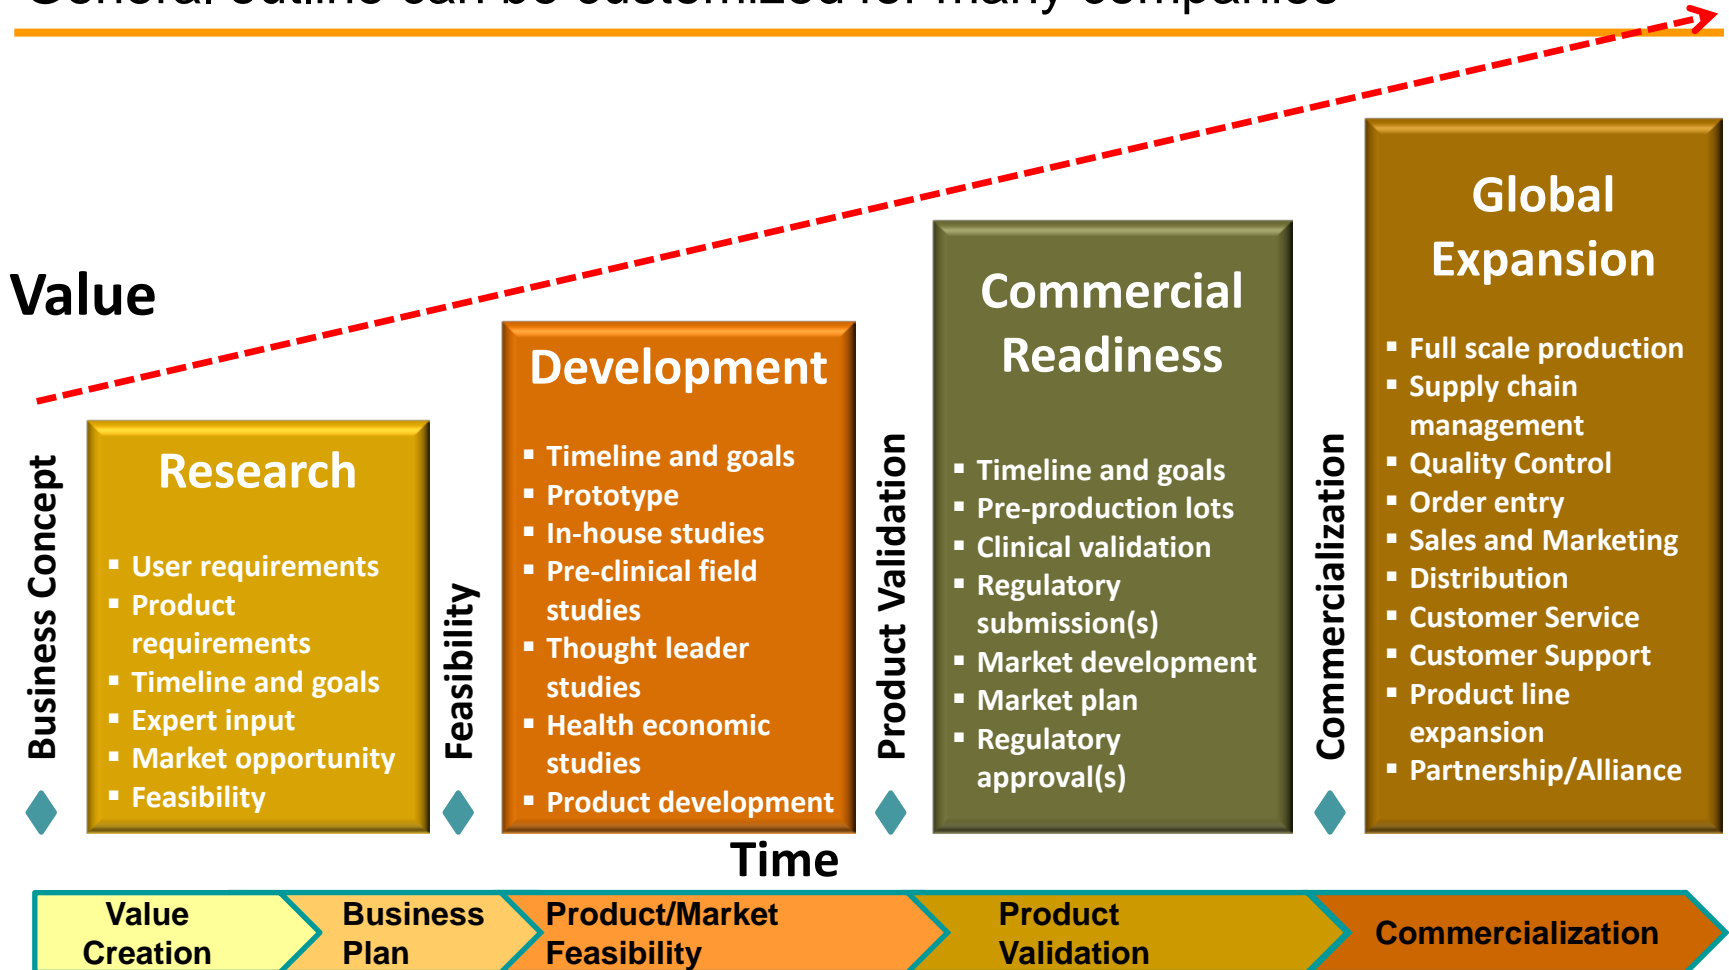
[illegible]

Value

Business Concept

Research

- User requirements
- Product requirements
- Timeline and goals
- Expert input
- Market opportunity
- Feasibility

Feasibility

Development

- Timeline and goals
- Prototype
- In-house studies
- Pre-clinical field studies
- Thought leader studies
- Health economic studies
- Product development

Product Validation

Commercial Readiness

- Timeline and goals
- Pre-production lots
- Clinical validation
- Regulatory submission(s)
- Market development
- Market plan
- Regulatory approval(s)

Commercialization

Global Expansion

- Full scale production
- Supply chain management
- Quality Control
- Order entry
- Sales and Marketing
- Distribution
- Customer Service
- Customer Support
- Product line expansion
- Partnership/Alliance

Time

Value Creation | Business Plan | Product/Market Feasibility | Product Validation | Commercialization